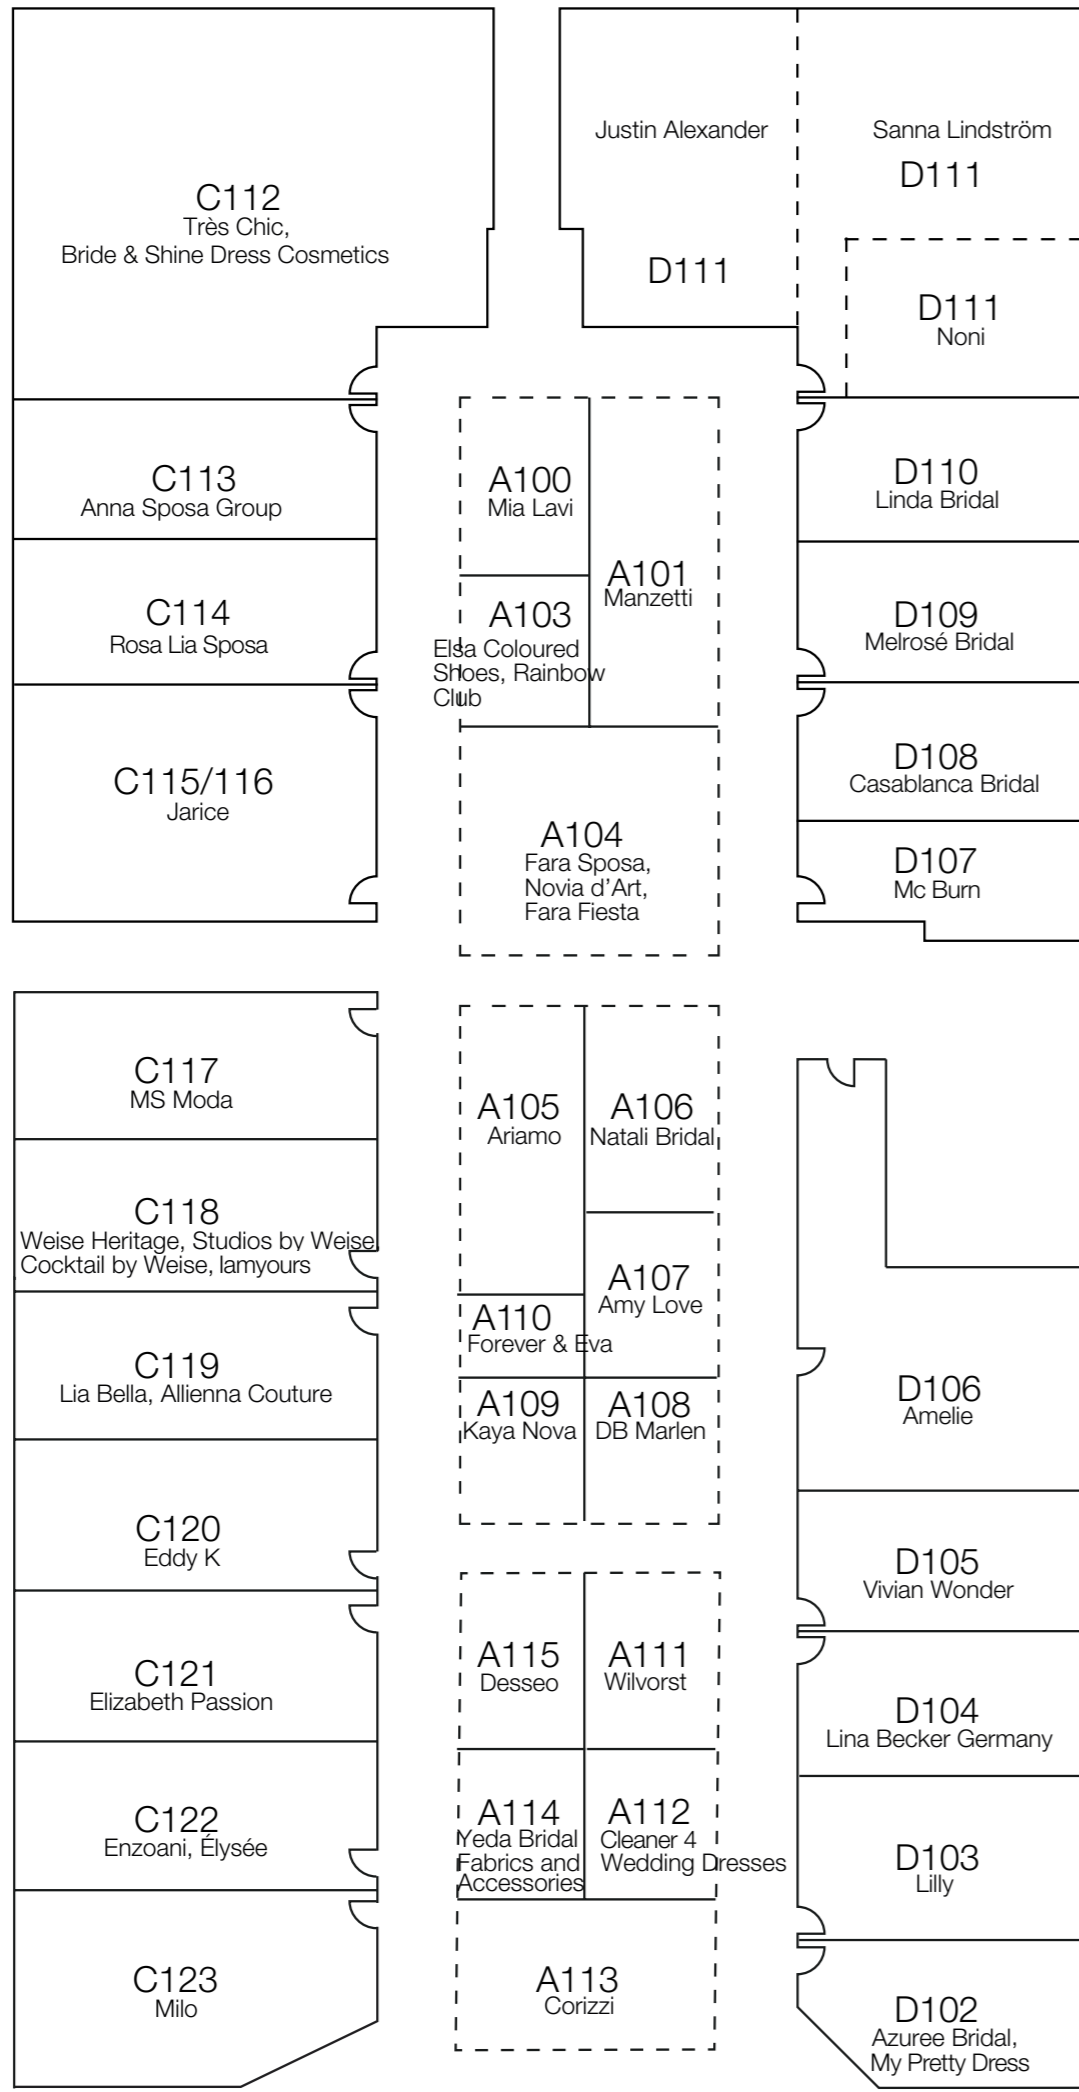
C112
Très Chic,
Bride & Shine Dress Cosmetics

Justin Alexander

D111

Sanna Lindström

D111

D111
Noni

C113
Anna Sposa Group

A100
Mia Lavi

A101
Manzetti

A103
Elsa Coloured Shoes, Rainbow Club

D110
Linda Bridal

C114
Rosa Lia Sposa

D109
Melrosé Bridal

C115/116
Jarice

A104
Fara Sposa,
Novia d'Art,
Fara Fiesta

D108
Casablanca Bridal

D107
Mc Burn

C117
MS Moda

A105
Ariamo

A106
Natali Bridal

C118
Weise Heritage, Studios by Weise
Cocktail by Weise, lamyours

A107
Amy Love

A110
Forever & Eva

C119
Lia Bella, Allienna Couture

A109
Kaya Nova

A108
DB Marlen

D106
Amelie

C120
Eddy K

D105
Vivian Wonder

C121
Elizabeth Passion

A115
Desseo

A111
Wilvorst

D104
Lina Becker Germany

C122
Enzoani, Élysée

A114
Yeda Bridal
Fabrics and Accessories

A112
Cleaner 4
Wedding Dresses

D103
Lilly

C123
Milo

A113
Corizzi

D102
Azuree Bridal,
My Pretty Dress